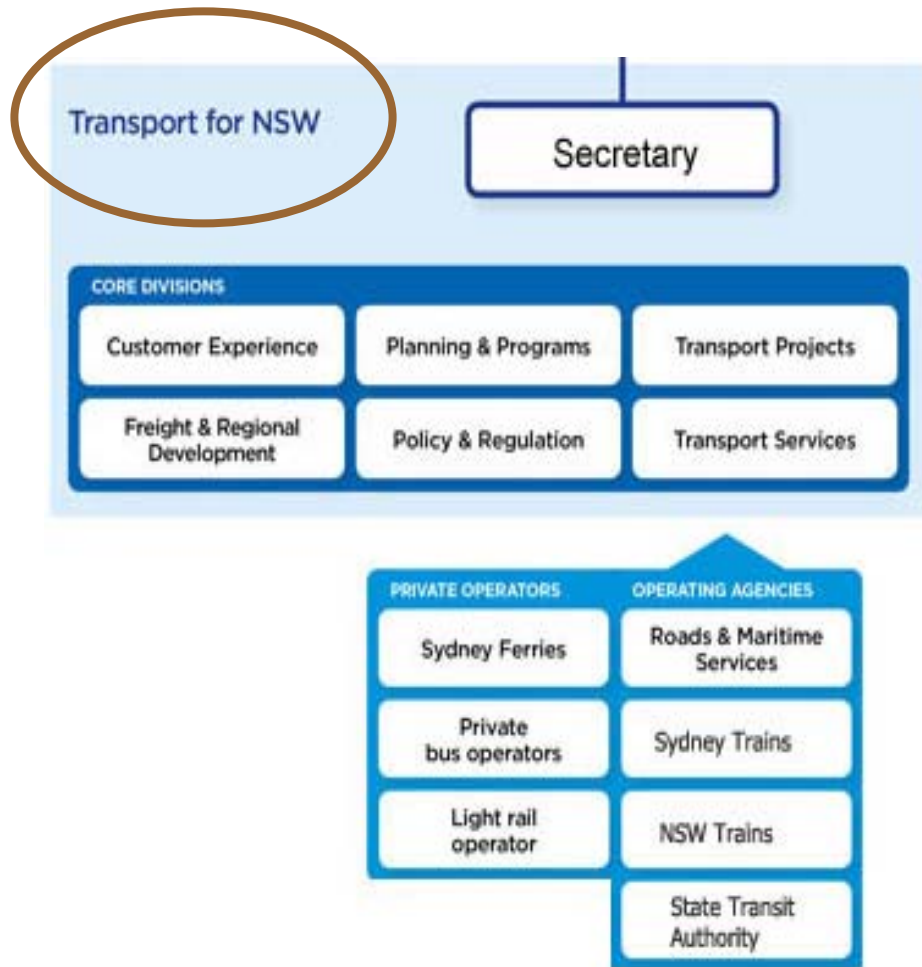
Transport for NSW

Secretary

CORE DIVISIONS

Customer Experience

Planning & Programs

Transport Projects

Freight & Regional Development

Policy & Regulation

Transport Services

PRIVATE OPERATORS

Sydney Ferries

Private bus operators

Light rail operator

OPERATING AGENCIES

Roads & Maritime Services

Sydney Trains

NSW Trains

State Transit Authority